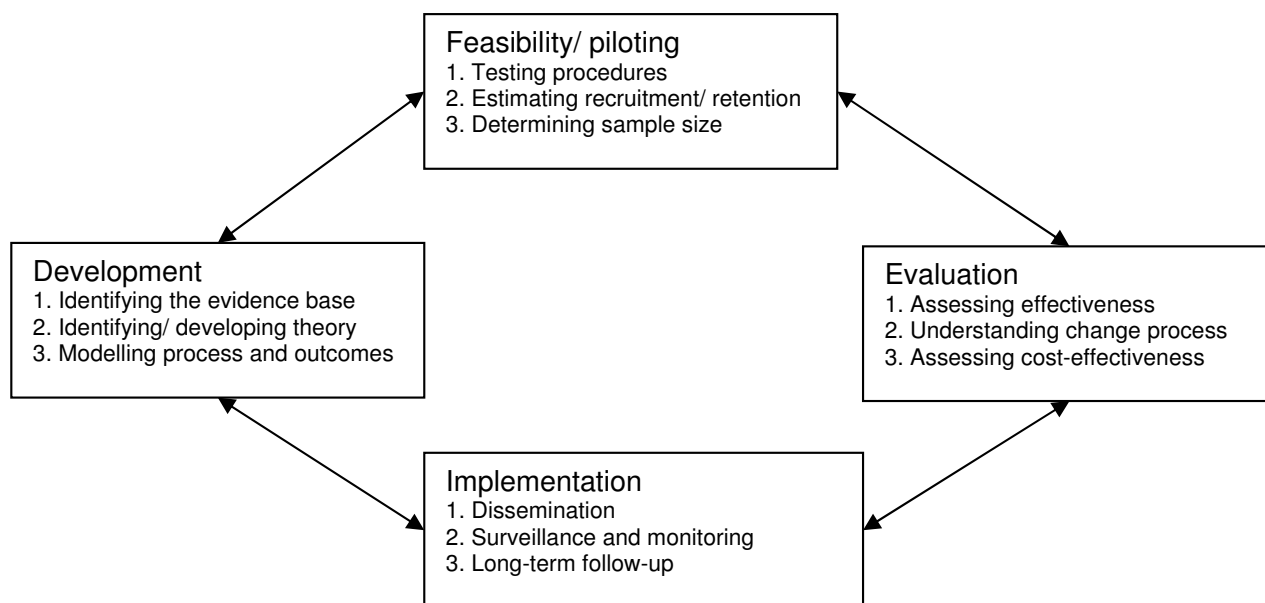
Feasibility/ piloting
1. Testing procedures
2. Estimating recruitment/ retention
3. Determining sample size

Development
1. Identifying the evidence base
2. Identifying/ developing theory
3. Modelling process and outcomes

Evaluation
1. Assessing effectiveness
2. Understanding change process
3. Assessing cost-effectiveness

Implementation
1. Dissemination
2. Surveillance and monitoring
3. Long-term follow-up